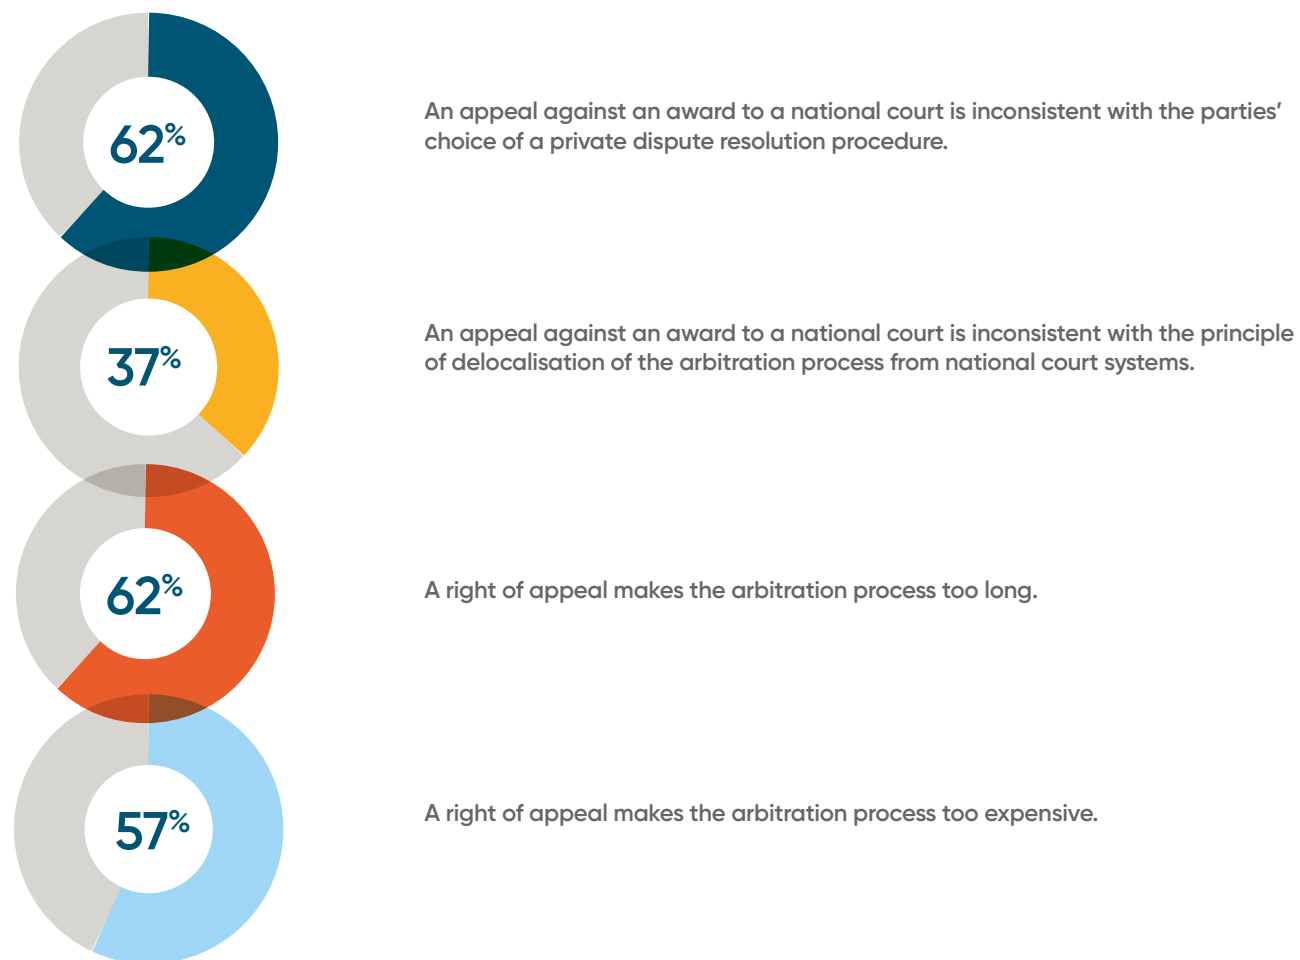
62%

An appeal against an award to a national court is inconsistent with the parties' choice of a private dispute resolution procedure.

37%

An appeal against an award to a national court is inconsistent with the principle of delocalisation of the arbitration process from national court systems.

62%

A right of appeal makes the arbitration process too long.

57%

A right of appeal makes the arbitration process too expensive.